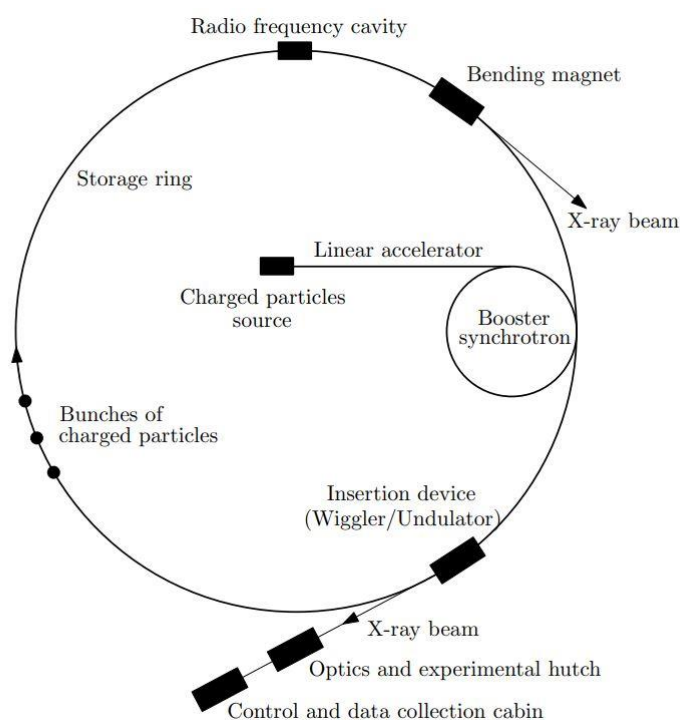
Radio frequency cavity

Bending magnet

Storage ring

X-ray beam

Linear accelerator

Charged particles source

Booster synchrotron

Bunches of charged particles

Insertion device (Wiggler/Undulator)

X-ray beam

Optics and experimental hutch

Control and data collection cabin